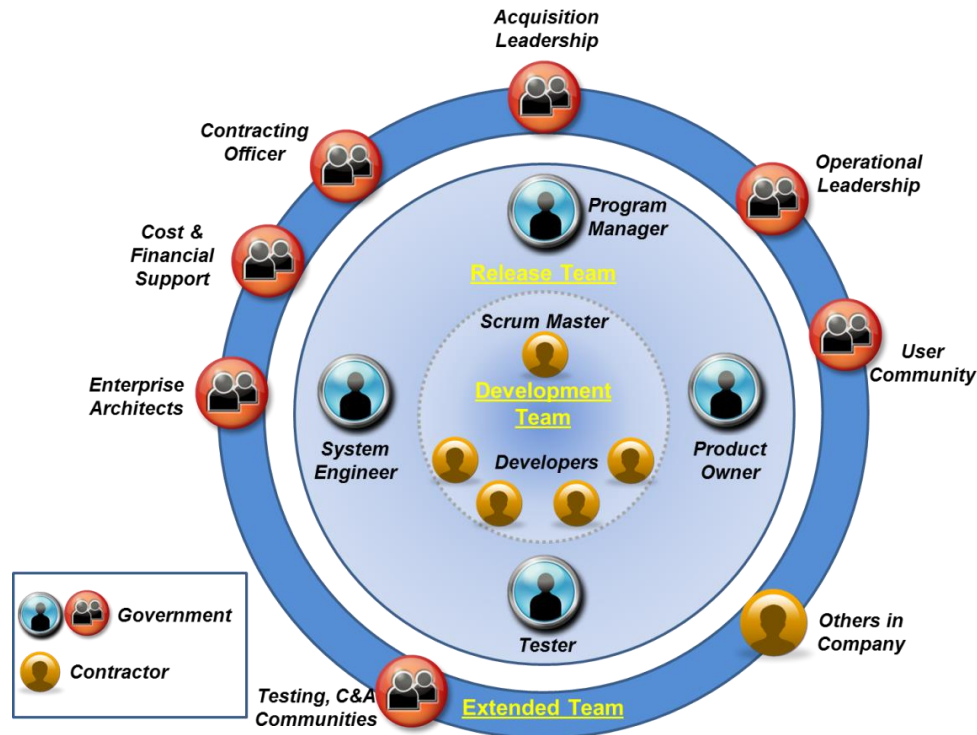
Acquisition Leadership

Contracting Officer

Operational Leadership

Cost & Financial Support

Program Manager

Release Team

Scrum Master

User Community

Enterprise Architects

Development Team

System Engineer

Developers

Product Owner

Government

Contractor

Tester

Others in Company

Testing, C&A Communities

Extended Team